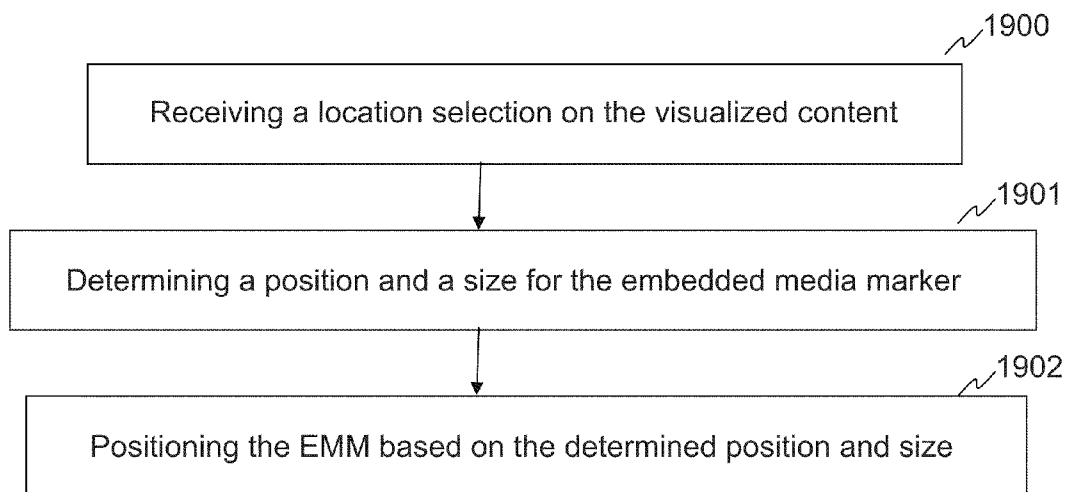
1900

Receiving a location selection on the visualized content

1901

Determining a position and a size for the embedded media marker

1902

Positioning the EMM based on the determined position and size